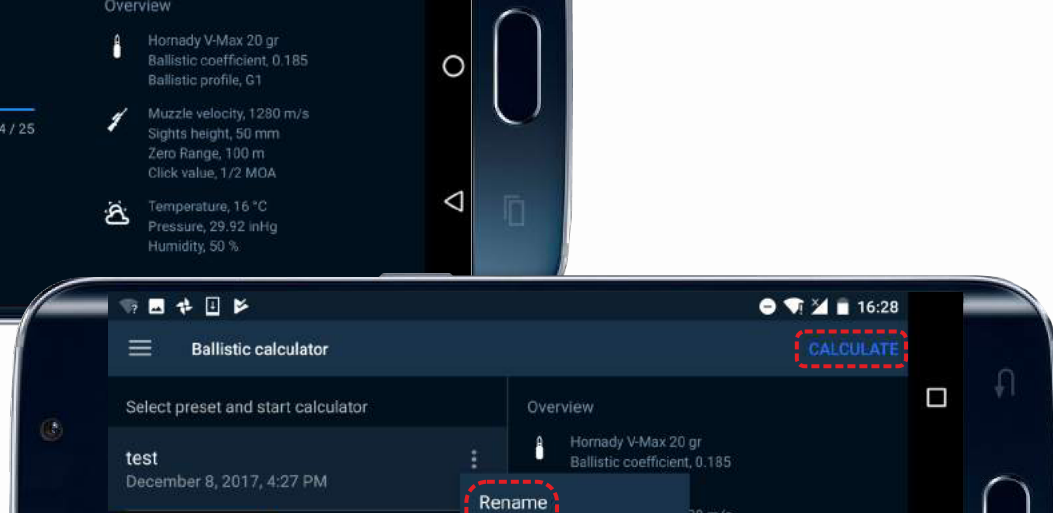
Overview

Hornady V-Max 20 gr
Ballistic coefficient, 0.185
Ballistic profile, G1

4 / 25

Muzzle velocity, 1280 m/s
Sights height, 50 mm
Zero Range, 100 m
Click value, 1/2 MOA

Temperature, 16 °C
Pressure, 29.92 inHg
Humidity, 50 %

16:28

Ballistic calculator

CALCULATE

Select preset and start calculator

Overview

test
December 8, 2017, 4:27 PM

Hornady V-Max 20 gr
Ballistic coefficient, 0.185

Rename